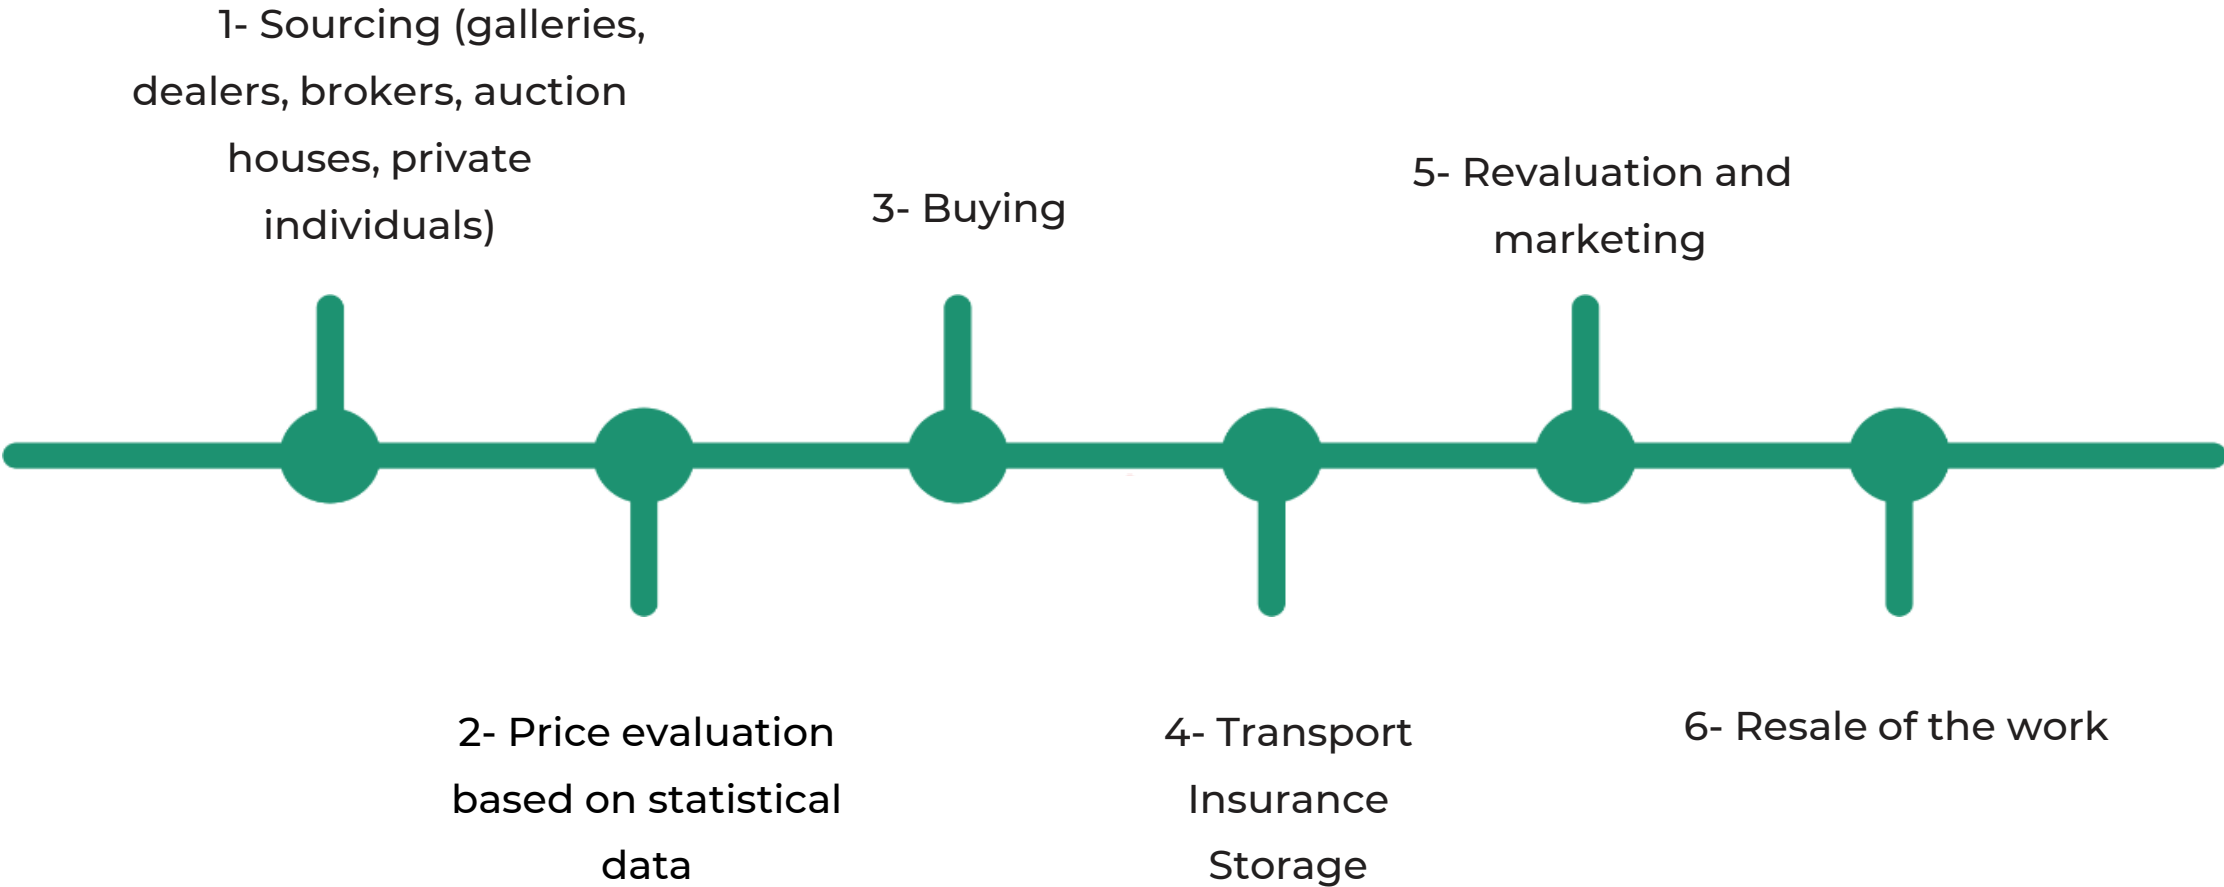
1- Sourcing (galleries, dealers, brokers, auction houses, private individuals)

2- Price evaluation based on statistical data

3- Buying

4- Transport
Insurance
Storage

5- Revaluation and marketing

6- Resale of the work